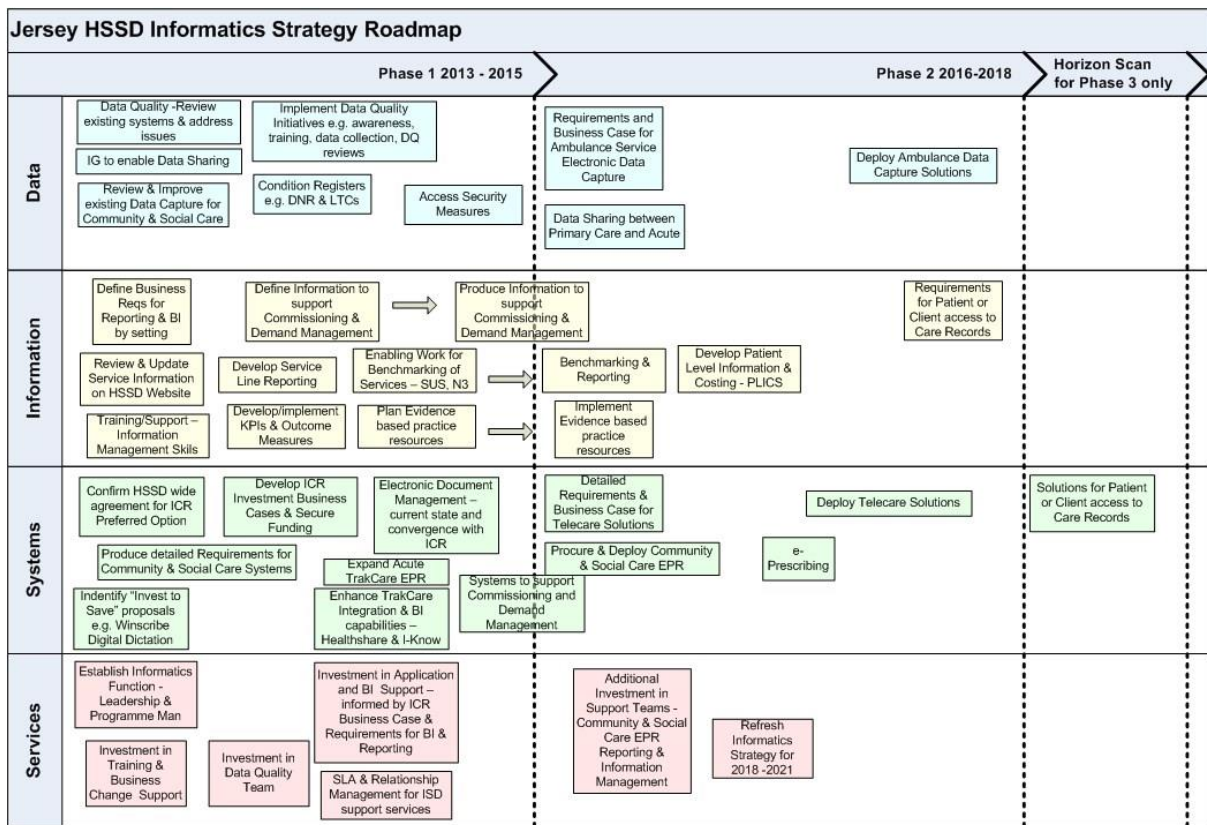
Jersey HSSD Informatics Strategy Roadmap

Phase 1 2013 - 2015

Phase 2 2016-2018

Horizon Scan for Phase 3 only

Data

Data Quality -Review existing systems & address issues

IG to enable Data Sharing

Review & Improve existing Data Capture for Community & Social Care

Implement Data Quality Initiatives e.g. awareness, training, data collection, DQ reviews

Condition Registers e.g. DNR & LTCs

Access Security Measures

Requirements and Business Case for Ambulance Service Electronic Data Capture

Data Sharing between Primary Care and Acute

Deploy Ambulance Data Capture Solutions

Information

Define Business Reqs for Reporting & BI by setting

Define Information to support Commissioning & Demand Management

Produce Information to support Commissioning & Demand Management

Requirements for Patient or Client access to Care Records

Review & Update Service Information on HSSD Website

Develop Service Line Reporting

Enabling Work for Benchmarking of Services – SUS, N3

Benchmarking & Reporting

Develop Patient Level Information & Costing - PLICS

Training/Support – Information Management Skils

Develop/implement KPIs & Outcome Measures

Plan Evidence based practice resources

Implement Evidence based practice resources

Systems

Confirm HSSD wide agreement for ICR Preferred Option

Develop ICR Investment Business Cases & Secure Funding

Electronic Document Management – current state and convergence with ICR

Detailed Requirements & Business Case for Telecare Solutions

Deploy Telecare Solutions

Solutions for Patient or Client access to Care Records

Produce detailed Requirements for Community & Social Care Systems

Expand Acute TrakCare EPR

Procure & Deploy Community & Social Care EPR

e-Prescribing

Indentify "Invest to Save" proposals e.g. Winscribe Digital Dictation

Enhance TrakCare Integration & BI capabilities – Healthshare & I-Know

Systems to support Commissioning and Demand Management

Services

Establish Informatics Function - Leadership & Programme Man

Investment in Application and BI Support – informed by ICR Business Case & Requirements for BI & Reporting

Additional Investment in Support Teams - Community & Social Care EPR Reporting & Information Management

Refresh Informatics Strategy for 2018 -2021

Investment in Training & Business Change Support

Investment in Data Quality Team

SLA & Relationship Management for ISD support services